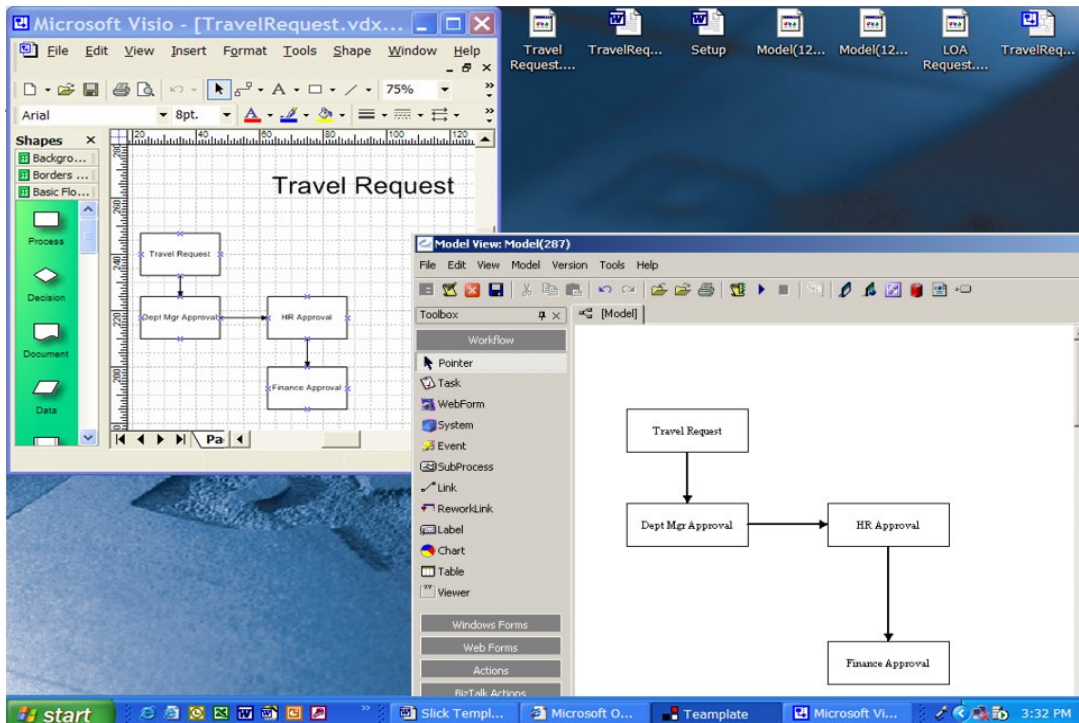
Microsoft Visio - [TravelRequest.vdx...

File Edit View Insert Format Tools Shape Window Help

75%

Arial 8pt.

Shapes ×

Backgro...

Borders ...

Basic Flo...

Process

Decision

Document

Data

Travel Request

Travel Request

Dept Mgr Approval

HR Approval

Finance Approval

Pa

Travel Request....

TravelReq...

Setup

Model(12...

Model(12...

LOA Request....

TravelReq...

Model View: Model(287)

File Edit View Model Version Tools Help

Toolbox

[Model]

Workflow

Pointer

Task

WebForm

System

Event

SubProcess

Link

ReworkLink

Label

Chart

Table

Viewer

Windows Forms

Web Forms

Actions

BizTalk Actions

Travel Request

Dept Mgr Approval

HR Approval

Finance Approval

start

Slick Templ...

Microsoft O...

Teamplate

Microsoft Vi...

3:32 PM